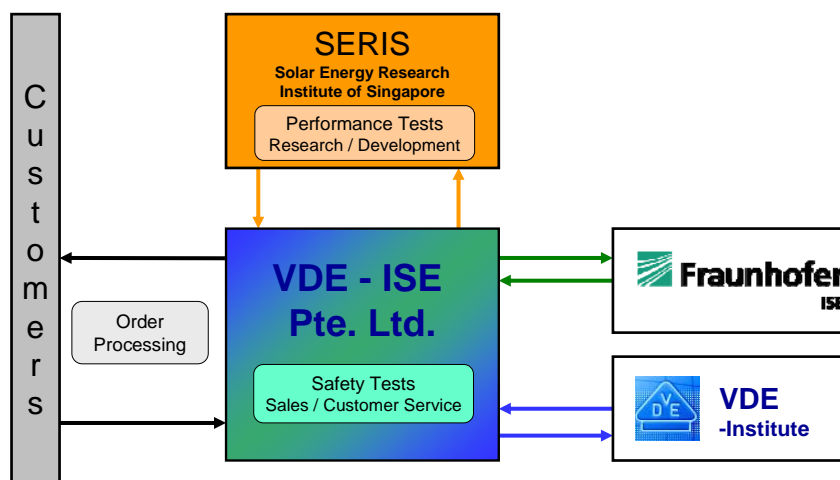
Customers

SERIS
Solar Energy Research Institute of Singapore

Performance Tests
Research / Development

Order Processing

VDE - ISE Pte. Ltd.

Safety Tests
Sales / Customer Service

Fraunhofer
ISE

VDE
VDE
-Institute